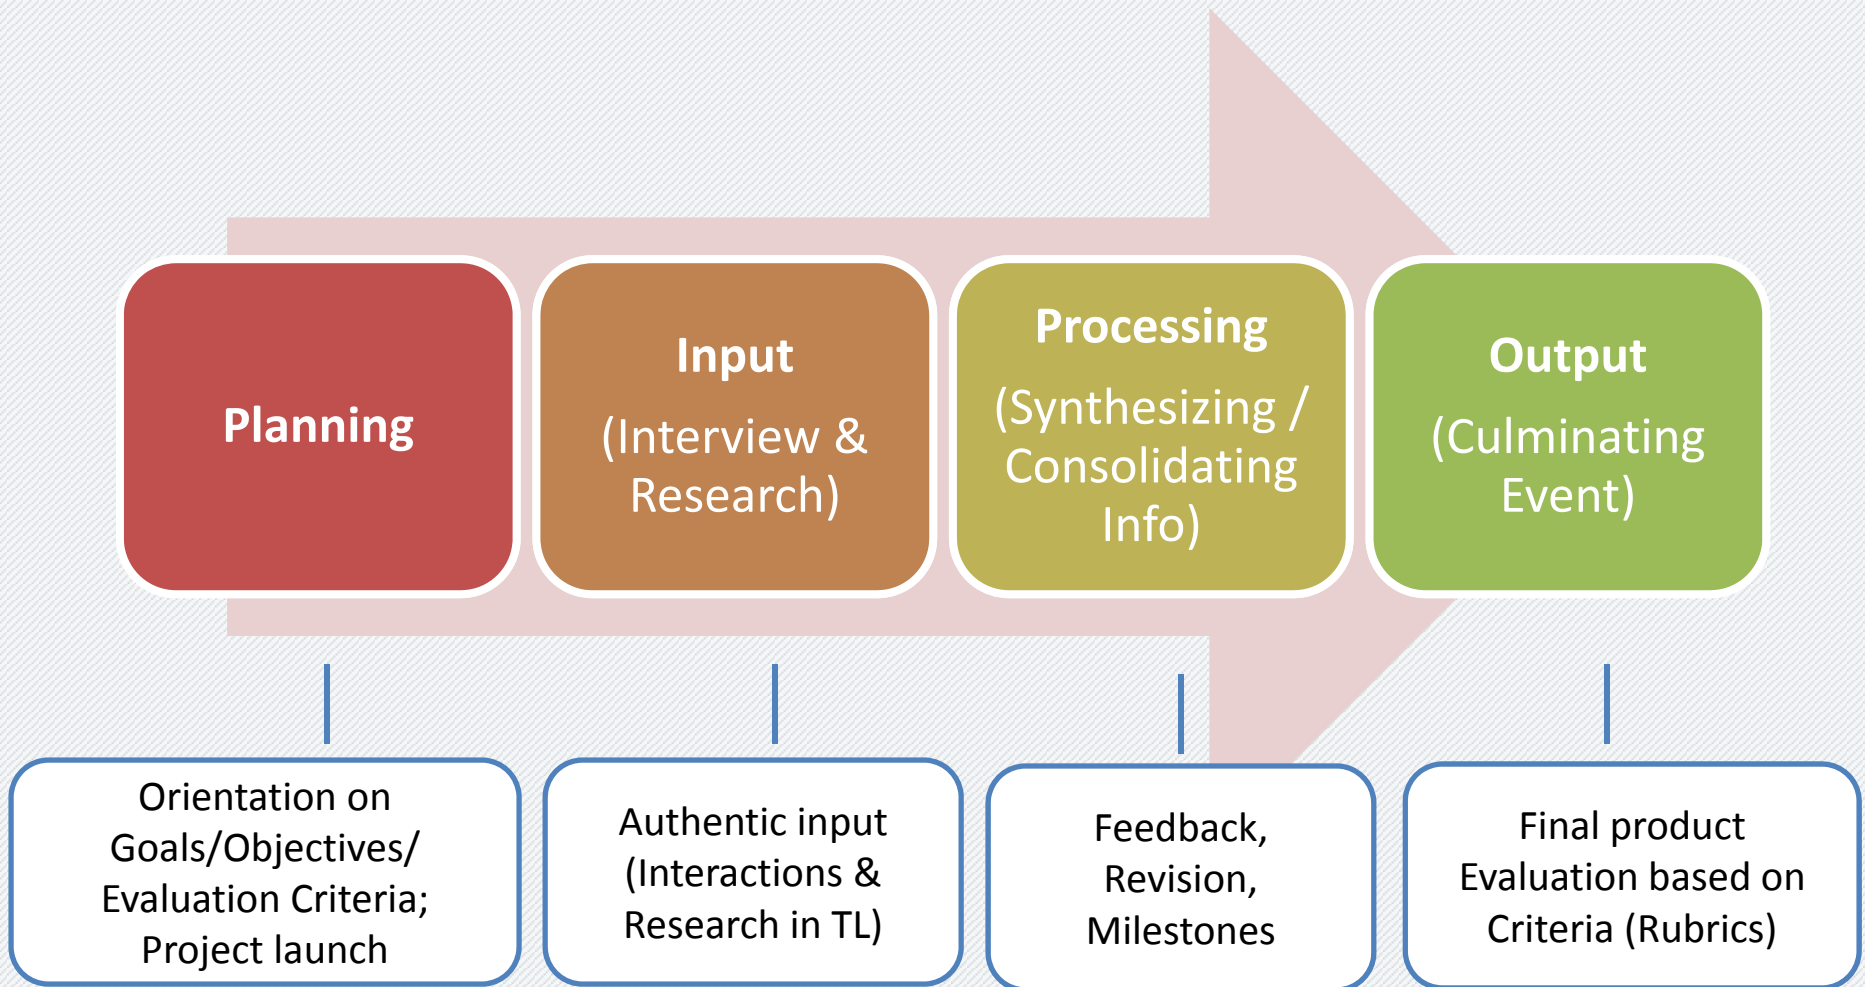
Planning

Input
(Interview & Research)

Processing
(Synthesizing / Consolidating Info)

Output
(Culminating Event)

Orientation on Goals/Objectives/ Evaluation Criteria; Project launch

Authentic input (Interactions & Research in TL)

Feedback, Revision, Milestones

Final product Evaluation based on Criteria (Rubrics)